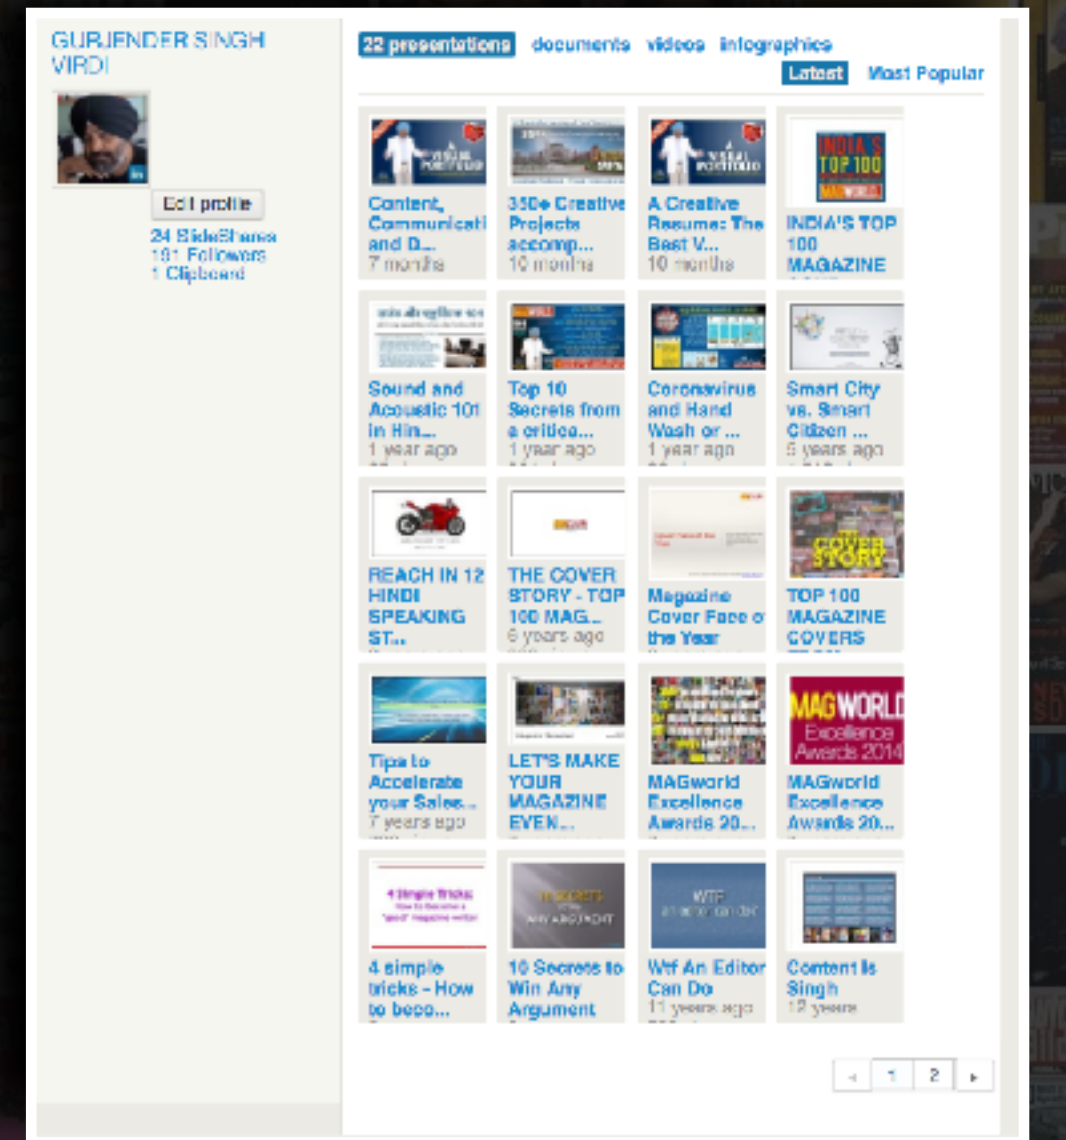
GURJENDER SINGH VIRDI

Edit profile

24 SlideShares
181 Followers
1 Clipboard

22 presentations documents videos infographics

Latest Most Popular

Content, Communicati and D...
7 months

350+ Creative Projects accomp...
10 months

A Creative Resume: The Best V...
10 months

INDIA'S TOP 100 MAGAZINE

Sound and Acoustic 101 in Hin...
1 year ago

Top 10 Secrets from a critico...
1 year ago

Coronavirus and Hand Wash or ...
1 year ago

Smart City vs. Smart Citizen ...
5 years ago

REACH IN 12 HINDI SPEAKING ST...

THE COVER STORY - TOP 100 MAG...
6 years ago

Magazine Cover Face o the Year

TOP 100 MAGAZINE COVERS

Tips to Accelerate your Sales...
7 years ago

LET'S MAKE YOUR MAGAZINE EVEN...

MAGworld Excellence Awards 20...

MAGworld Excellence Awards 20...

4 simple tricks - How to beco...

10 Secrets to Win Any Argument

Wtf An Editor Can Do
11 years ago

Content Is Singh
12 years

1 2